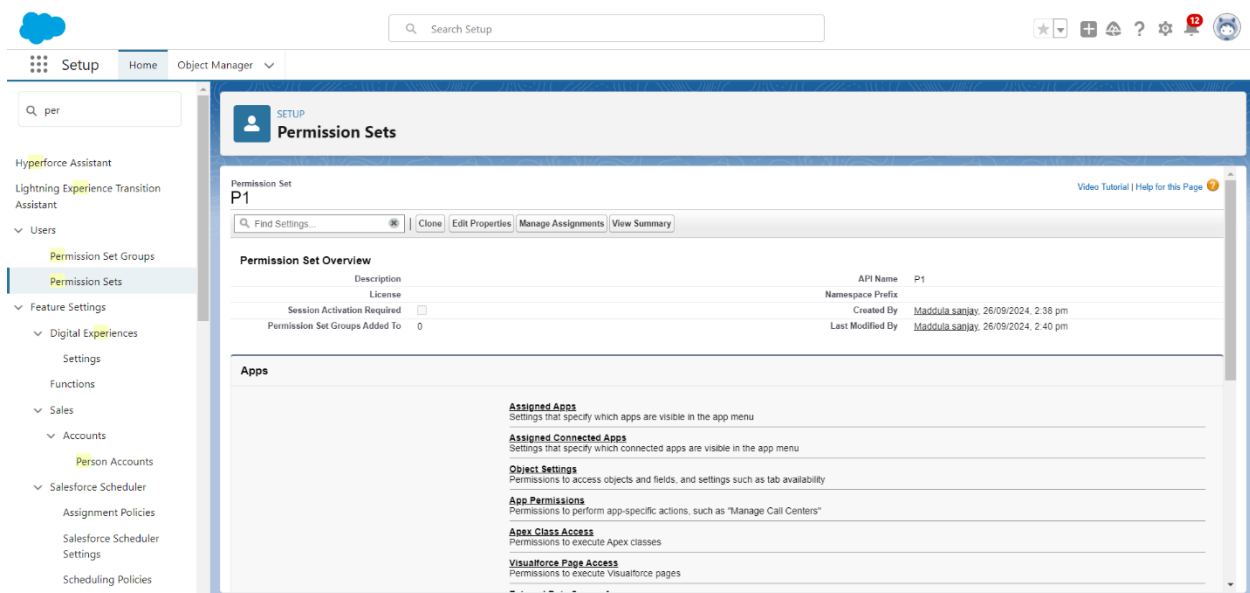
Search Setup

12

Setup Home Object Manager

per

Hyperforce Assistant

Lightning Experience Transition Assistant

Users

Permission Set Groups

Permission Sets

Feature Settings

Digital Experiences

Settings

Functions

Sales

Accounts

Person Accounts

Salesforce Scheduler

Assignment Policies

Salesforce Scheduler Settings

Scheduling Policies

SETUP
Permission Sets

Permission Set
P1

Video Tutorial | Help for this Page

Find Settings... | Clone Edit Properties Manage Assignments View Summary

Permission Set Overview

| | | | |
|---|---|---|---|
| Description | | API Name | P1 |
| License | | Namespace Prefix | |
| Session Activation Required | | Created By | Maddula sanjay, 26/09/2024, 2:38 pm |
| Permission Set Groups Added To | 0 | Last Modified By | Maddula sanjay, 26/09/2024, 2:40 pm |

Apps

Assigned Apps
Settings that specify which apps are visible in the app menu

Assigned Connected Apps
Settings that specify which connected apps are visible in the app menu

Object Settings
Permissions to access objects and fields, and settings such as tab availability

App Permissions
Permissions to perform app-specific actions, such as "Manage Call Centers"

Apex Class Access
Permissions to execute Apex classes

Visualforce Page Access
Permissions to execute Visualforce pages

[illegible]